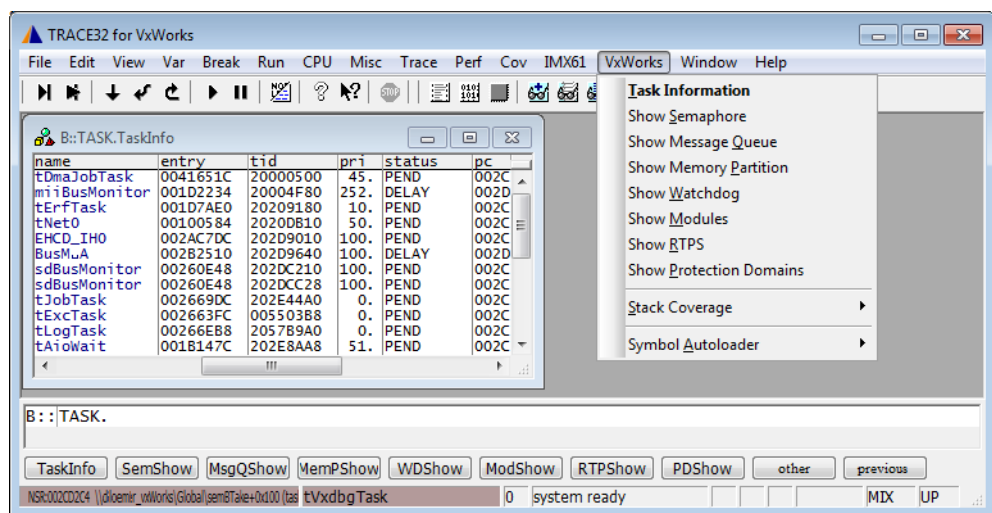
TRACE32 for VxWorks

File Edit View Var Break Run CPU Misc Trace Perf Cov IMX61 VxWorks Window Help

B::TASK.TaskInfo

| name | entry | tid | pri | status | pc |
|---|---|---|---|---|---|
| tDmaJobTask | 0041651C | 20000500 | 45. | PEND | 002C |
| miiBusMonitor | 001D2234 | 20004F80 | 252. | DELAY | 002D |
| tErfTask | 001D7AE0 | 20209180 | 10. | PEND | 002C |
| tNet0 | 00100584 | 202DB10 | 50. | PEND | 002C |
| EHCD_IH0 | 002AC7DC | 202D9010 | 100. | PEND | 002C |
| BusM.A | 002B2510 | 202D9640 | 100. | DELAY | 002D |
| sdBusMonitor | 00260E48 | 202DC210 | 100. | PEND | 002C |
| sdBusMonitor | 00260E48 | 202DCC28 | 100. | PEND | 002C |
| tJobTask | 002669DC | 202E44A0 | 0. | PEND | 002C |
| tExcTask | 002663FC | 005503B8 | 0. | PEND | 002C |
| tLogTask | 00266EB8 | 2057B9A0 | 0. | PEND | 002C |
| tAioWait | 001B147C | 202E8AA8 | 51. | PEND | 002C |

Task Information
Show Semaphore
Show Message Queue
Show Memory Partition
Show Watchdog
Show Modules
Show RTPS
Show Protection Domains
Stack Coverage
Symbol Autoloader

B::TASK.

TaskInfo SemShow MsgQShow MemPShow WDShow ModShow RTPShow PDShow other previous

NSR:002CD2C4 \\diloemir_vxWorks\Global\semBTake+0x100 (tas tVxdbgTask 0 system ready MIX UP